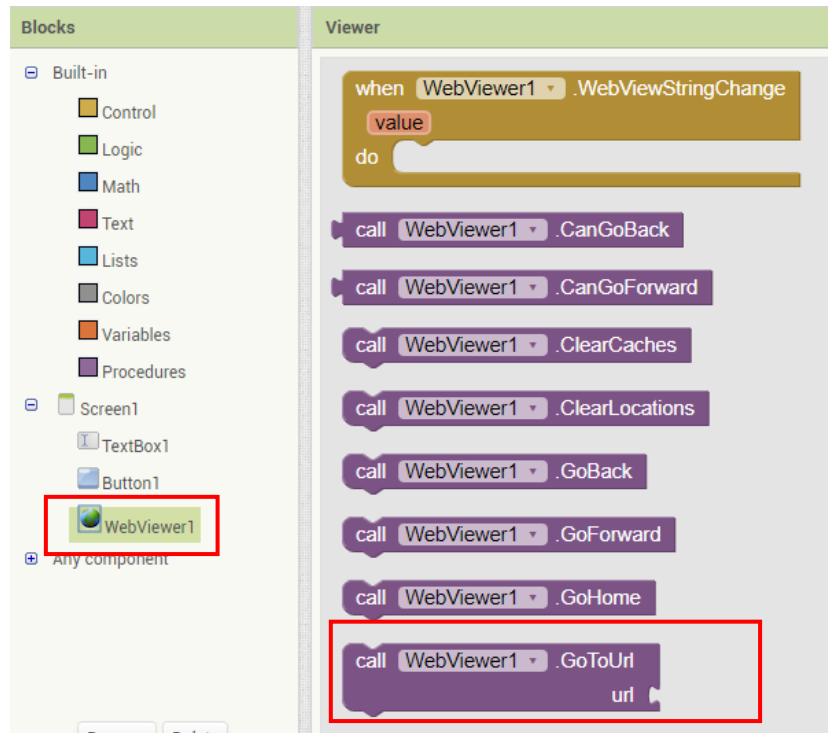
Blocks

Built-in
Control
Logic
Math
Text
Lists
Colors
Variables
Procedures
Screen1
TextBox1
Button1
WebViewer1
Any component

Viewer

when WebViewer1 .WebViewStringChange
value
do

call WebViewer1 .CanGoBack
call WebViewer1 .CanGoForward
call WebViewer1 .ClearCaches
call WebViewer1 .ClearLocations
call WebViewer1 .GoBack
call WebViewer1 .GoForward
call WebViewer1 .GoHome
call WebViewer1 .GoToUrl
url